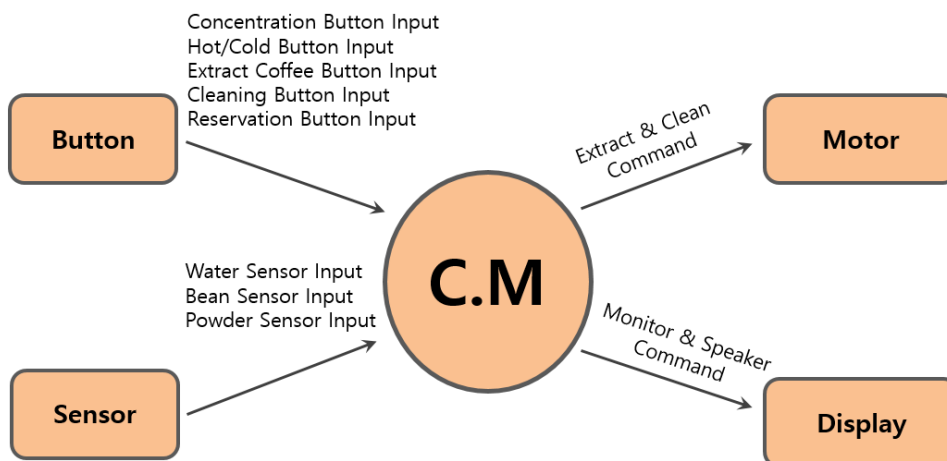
Button

Concentration Button Input
Hot/Cold Button Input
Extract Coffee Button Input
Cleaning Button Input
Reservation Button Input

Sensor

Water Sensor Input
Bean Sensor Input
Powder Sensor Input

C.M

Extract & Clean Command

Motor

Monitor & Speaker Command

Display